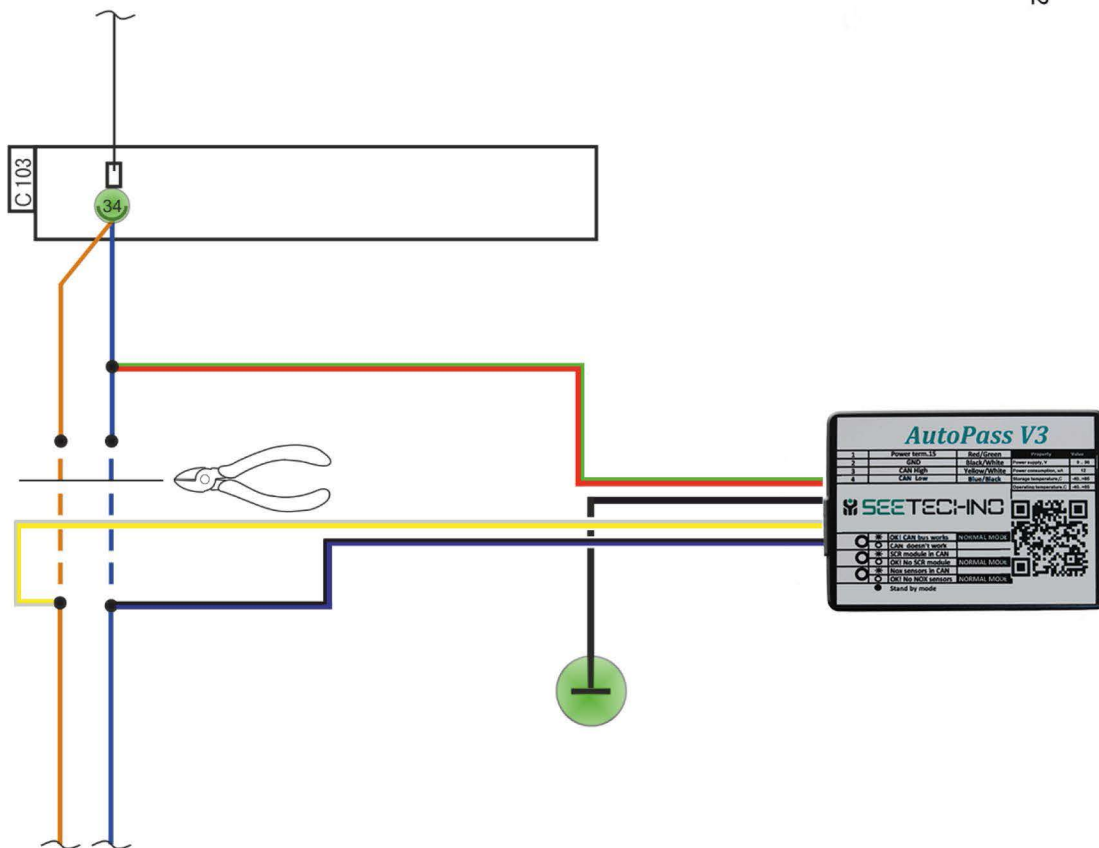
16

C 103

34

AutoPass V3

| 1 | Power term.15 | Red/Green | Property | Value |
|---|---|---|---|---|
| 2 | GND | Black/White | Power supply, V | 9...36 |
| 3 | CAN High | Yellow/White | Power consumption, mA | 12 |
| 4 | CAN Low | Blue/Black | Storage temperature,C | -40...+85 |
| | | | Operating temperature,C | -40...+85 |

SEETECHNO

OK! CAN bus works NORMAL MODE
CAN doesn't work
SCR module in CAN
OK! No SCR module NORMAL MODE
Nox sensors in CAN
OK! No NOX sensors NORMAL MODE
Stand by mode